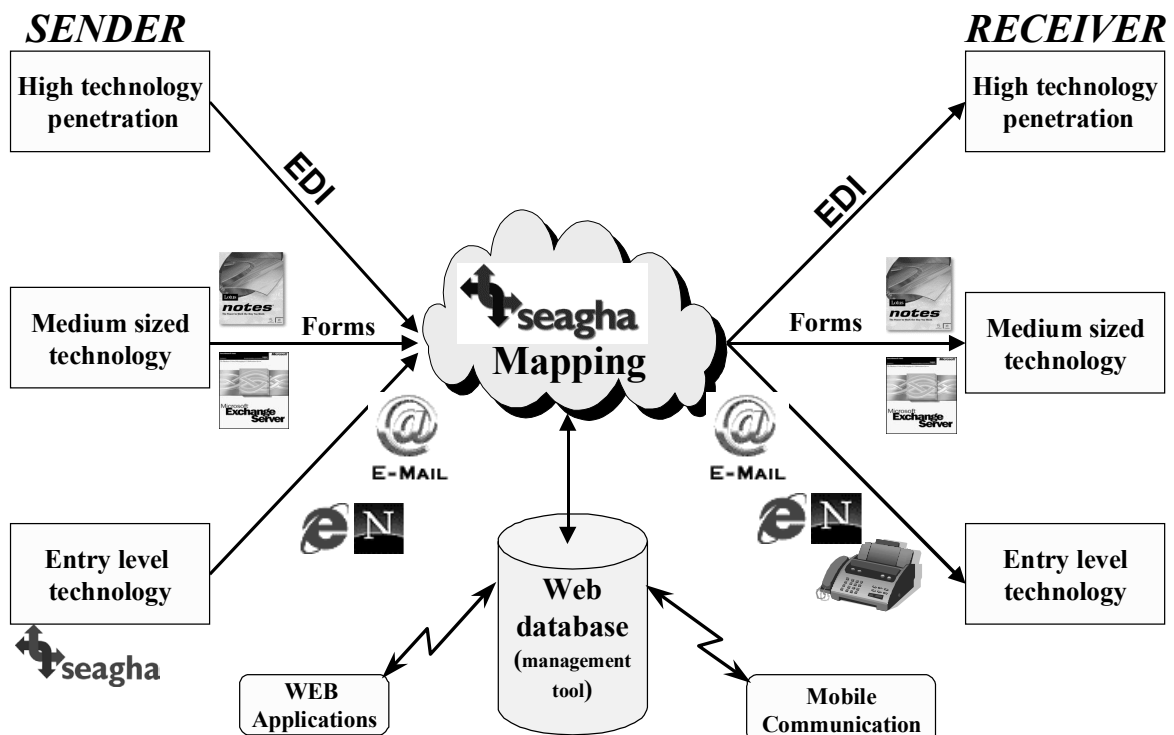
SENDER

RECEIVER

High technology penetration

EDI

High technology penetration

EDI

notes

Medium sized technology

Forms

seagha

Mapping

Forms

notes

Medium sized technology

Exchange Server

Exchange Server

E-MAIL

E-MAIL

N

N

Entry level technology

Web database (management tool)

Entry level technology

seagha

WEB Applications

Mobile Communication